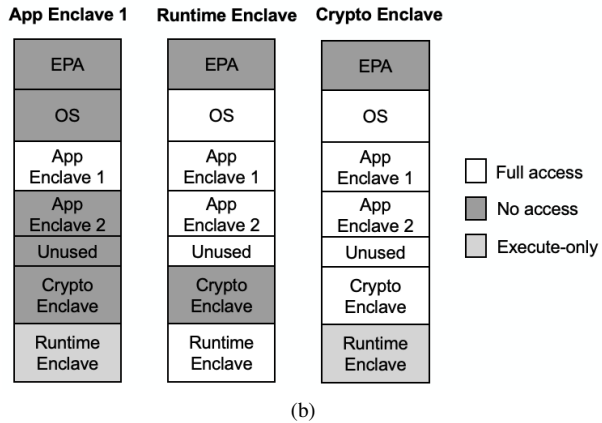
App Enclave 1

EPA

OS

App Enclave 1

App Enclave 2

Unused

Crypto Enclave

Runtime Enclave

Runtime Enclave

EPA

OS

App Enclave 1

App Enclave 2

Unused

Crypto Enclave

Runtime Enclave

Crypto Enclave

EPA

OS

App Enclave 1

App Enclave 2

Unused

Crypto Enclave

Runtime Enclave

Full access

No access

Execute-only

(b)